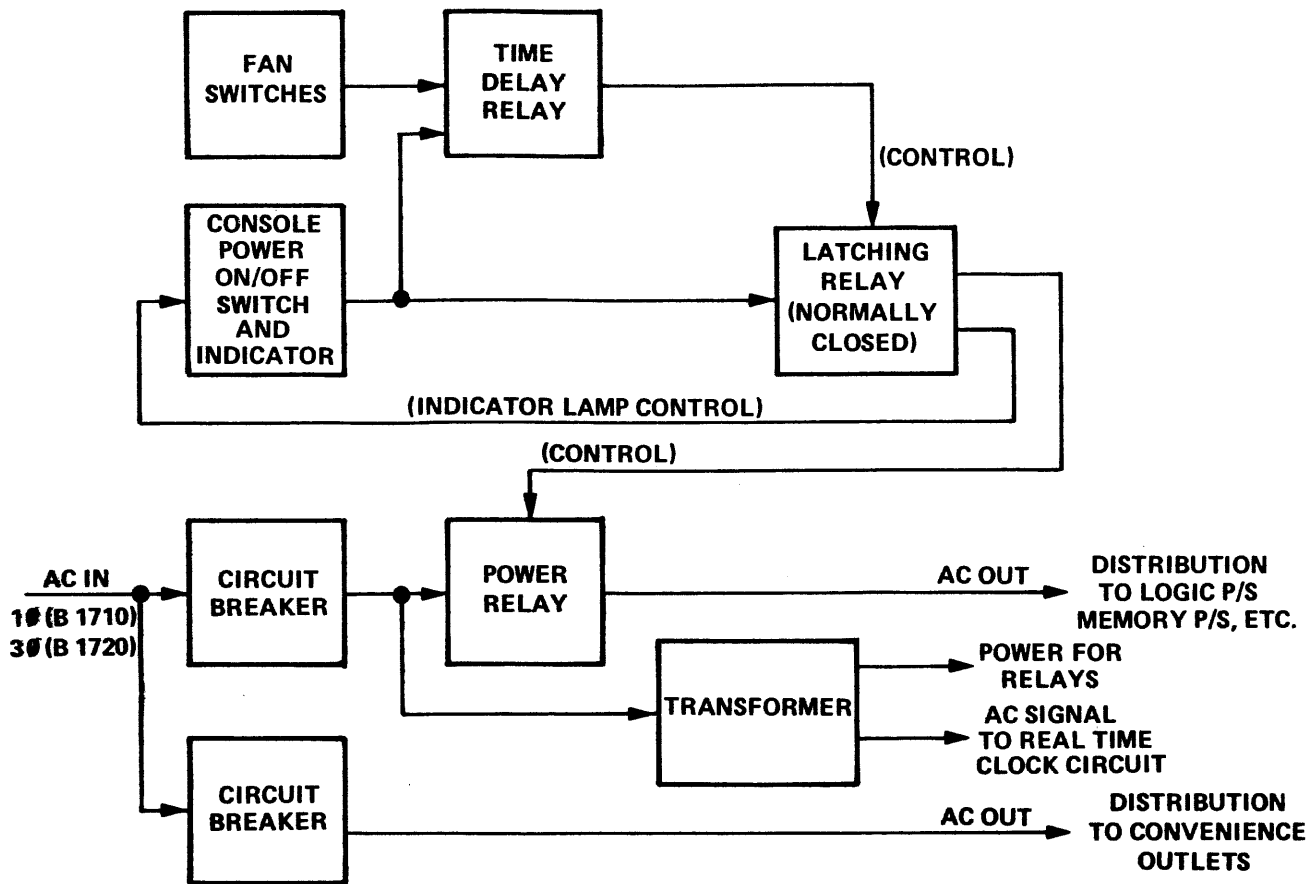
FAN SWITCHES

TIME DELAY RELAY

(CONTROL)

CONSOLE POWER ON/OFF SWITCH AND INDICATOR

LATCHING RELAY (NORMALLY CLOSED)

(INDICATOR LAMP CONTROL)

(CONTROL)

AC IN
1Ø (B 1710)
3Ø (B 1720)

CIRCUIT BREAKER

POWER RELAY

AC OUT

DISTRIBUTION TO LOGIC P/S MEMORY P/S, ETC.

TRANSFORMER

POWER FOR RELAYS

AC SIGNAL TO REAL TIME CLOCK CIRCUIT

CIRCUIT BREAKER

AC OUT

DISTRIBUTION TO CONVENIENCE OUTLETS